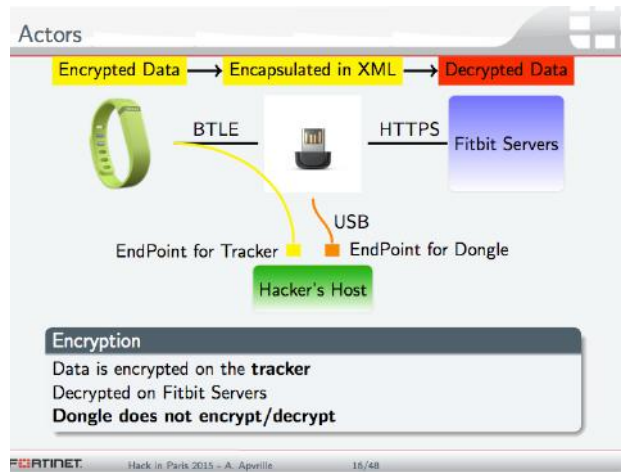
Actors

Encrypted Data → Encapsulated in XML → Decrypted Data

BTLE

HTTPS

Fitbit Servers

USB

EndPoint for Tracker

EndPoint for Dongle

Hacker's Host

Encryption

Data is encrypted on the **tracker**
Decrypted on Fitbit Servers
**Dongle does not encrypt/decrypt**

FORTINET.

Hack in Paris 2015 – A. Apvrille

16/48